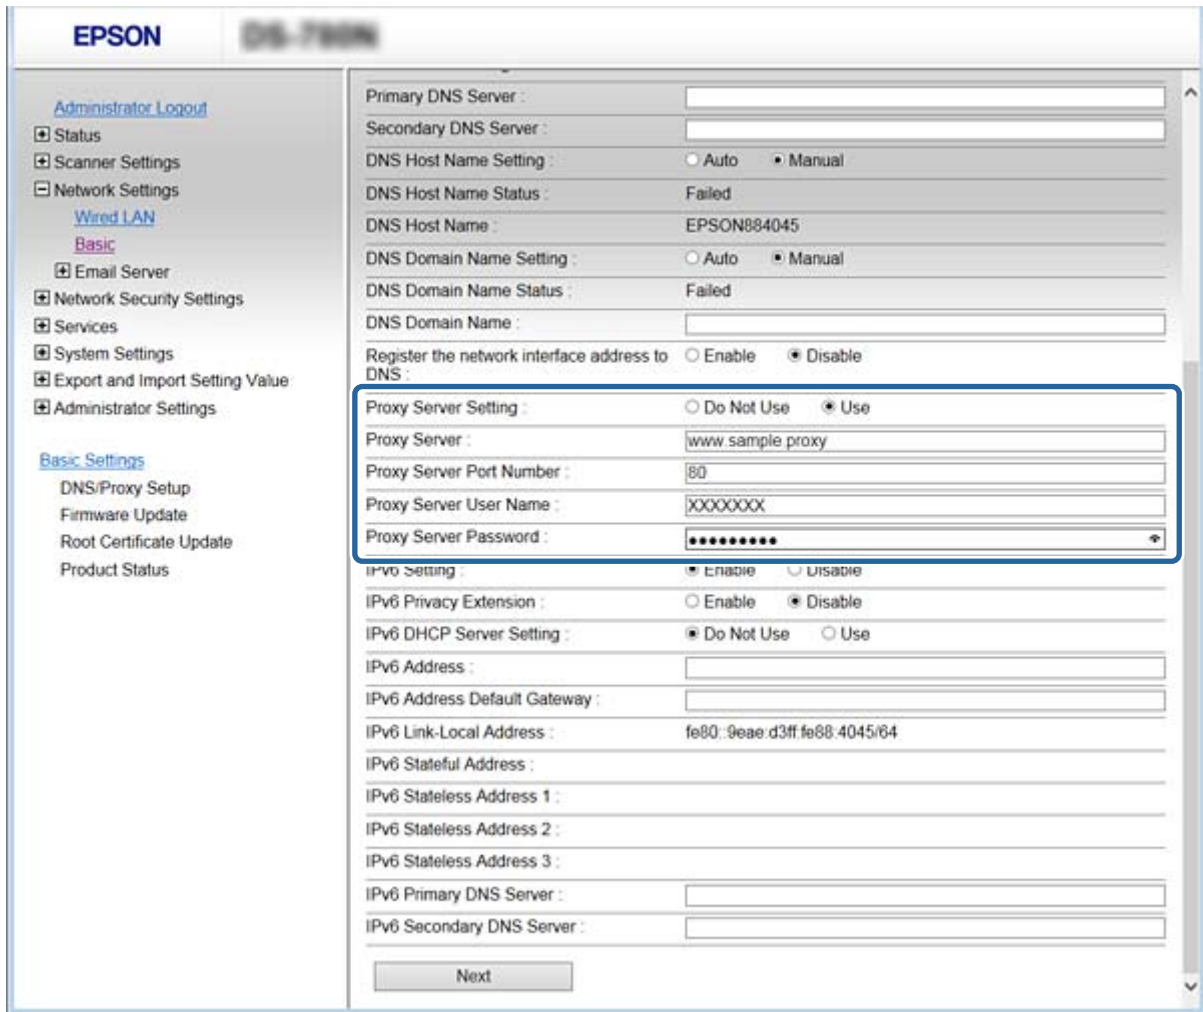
EPSON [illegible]

Administrator Logout
Status
Scanner Settings
Network Settings
Wired LAN
Basic
Email Server
Network Security Settings
Services
System Settings
Export and Import Setting Value
Administrator Settings

Basic Settings
DNS/Proxy Setup
Firmware Update
Root Certificate Update
Product Status

| | |
|---|---|
| Primary DNS Server : | |
| Secondary DNS Server : | |
| DNS Host Name Setting : | Auto Manual |
| DNS Host Name Status : | Failed |
| DNS Host Name : | EPSON884045 |
| DNS Domain Name Setting : | Auto Manual |
| DNS Domain Name Status : | Failed |
| DNS Domain Name : | |
| Register the network interface address to DNS : | Enable Disable |
| Proxy Server Setting : | Do Not Use Use |
| Proxy Server : | www.sample.proxy |
| Proxy Server Port Number : | 80 |
| Proxy Server User Name : | XXXXXXX |
| Proxy Server Password : | •••••••••• |
| IPv6 Setting : | Enable Disable |
| IPv6 Privacy Extension : | Enable Disable |
| IPv6 DHCP Server Setting : | Do Not Use Use |
| IPv6 Address : | |
| IPv6 Address Default Gateway : | |
| IPv6 Link-Local Address : | fe80::9eae:d3ff:fe88:4045/64 |
| IPv6 Stateful Address : | |
| IPv6 Stateless Address 1 : | |
| IPv6 Stateless Address 2 : | |
| IPv6 Stateless Address 3 : | |
| IPv6 Primary DNS Server : | |
| IPv6 Secondary DNS Server : | |

Next